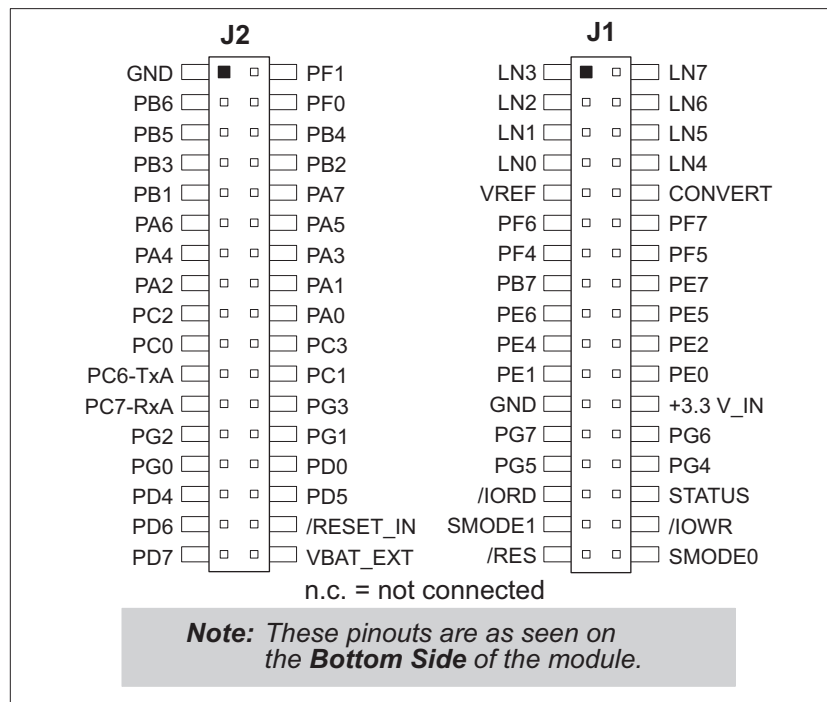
J2

GND PF1
PB6 PF0
PB5 PB4
PB3 PB2
PB1 PA7
PA6 PA5
PA4 PA3
PA2 PA1
PC2 PA0
PC0 PC3
PC6-TxA PC1
PC7-RxA PG3
PG2 PG1
PG0 PD0
PD4 PD5
PD6 /RESET_IN
PD7 VBAT_EXT

J1

LN3 LN7
LN2 LN6
LN1 LN5
LN0 LN4
VREF CONVERT
PF6 PF7
PF4 PF5
PB7 PE7
PE6 PE5
PE4 PE2
PE1 PE0
GND +3.3 V_IN
PG7 PG6
PG5 PG4
/IORD STATUS
SMODE1 /IOWR
/RES SMODE0

n.c. = not connected

***Note:*** *These pinouts are as seen on the* ***Bottom Side*** *of the module.*